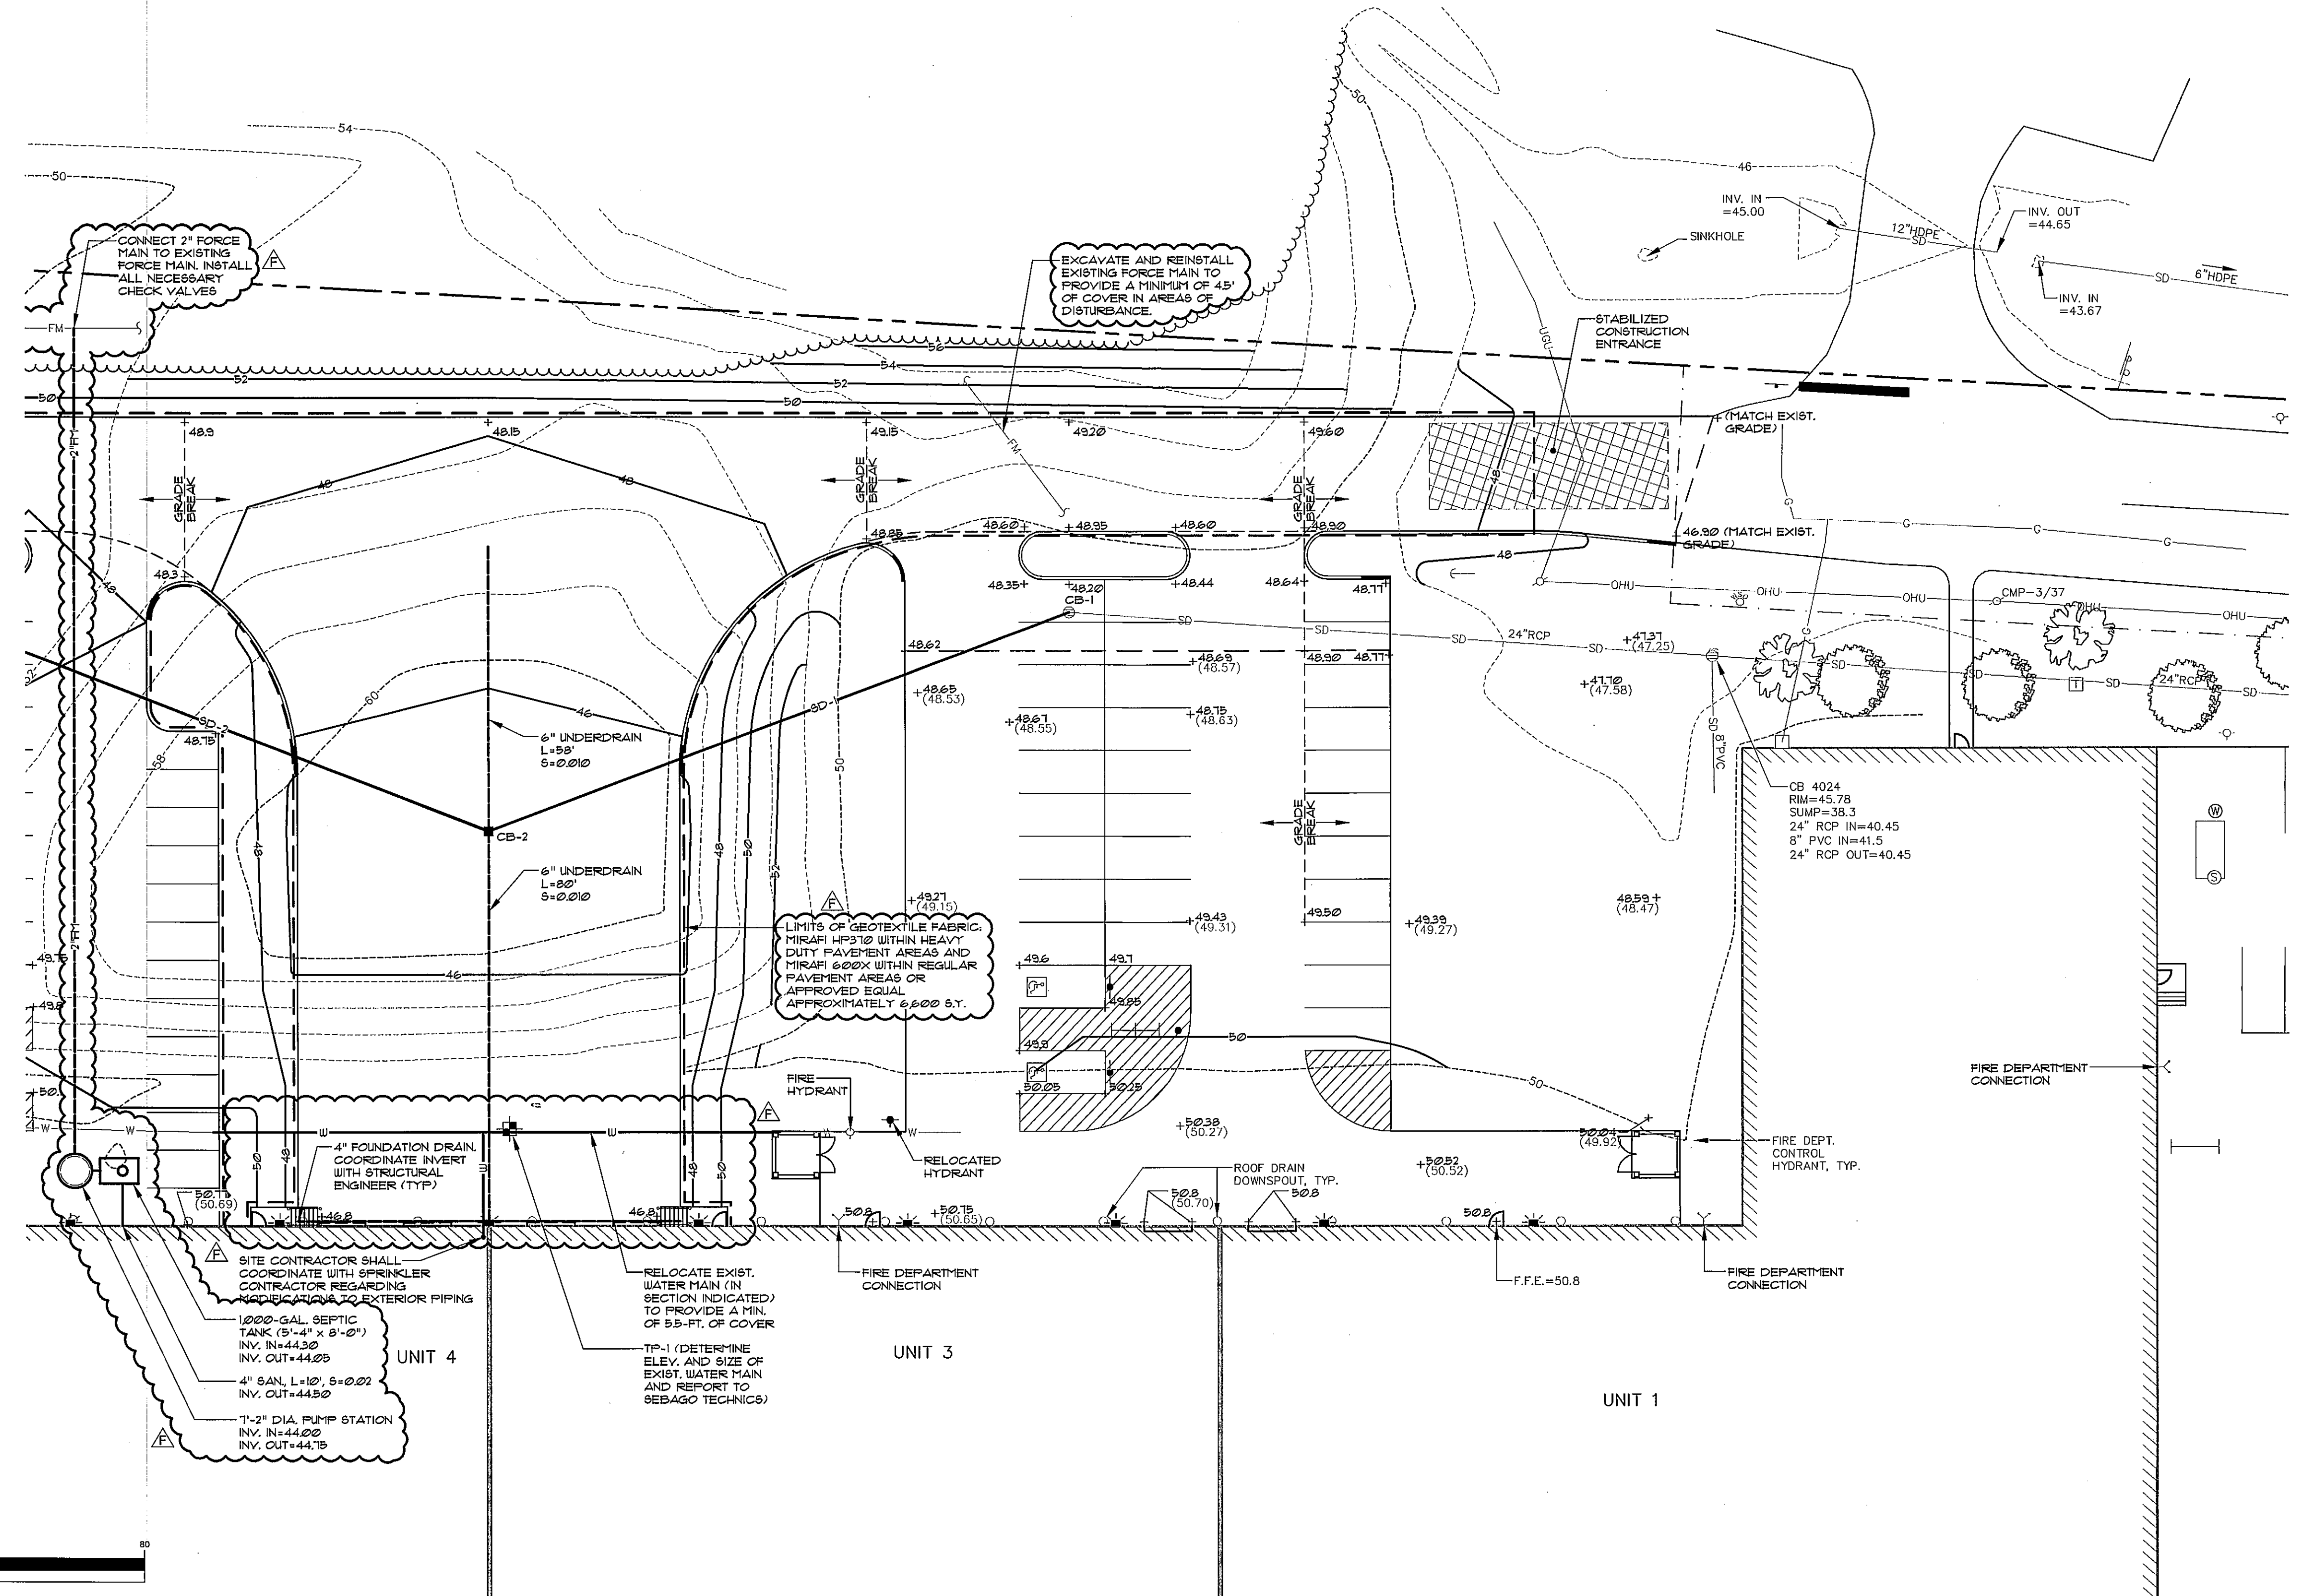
54
50
CONNECT 2" FORCE MAIN TO EXISTING FORCE MAIN. INSTALL ALL NECESSARY CHECK VALVES
F
FM
EXCAVATE AND REINSTALL EXISTING FORCE MAIN TO PROVIDE A MINIMUM OF 4.5' OF COVER IN AREAS OF DISTURBANCE.
46
INV. IN =45.00
SINKHOLE
12"HDPE SD
INV. OUT =44.65
SD 6"HDPE
INV. IN =43.67
STABILIZED CONSTRUCTION ENTRANCE
UGU
56
54
52
52
50
50
2"FM
48.9
48.15
49.15
49.20
49.60
(MATCH EXIST. GRADE)
GRADE BREAK
GRADE BREAK
GRADE BREAK
48
48
FM
48
48.85
48.60
48.95
48.60
48.90
46.90 (MATCH EXIST. GRADE)
G
G
G
G
48.3
48
48.35
48.20 CB-1
48.44
48.64
48.77
OHU
OHU
OHU
CMP-3/37
OHU
SD
SD
SD
24"RCP
SD
47.37 (47.25)
SD
24"RCP
SD
48.62
48.69 (48.57)
48.90
48.77
47.70 (47.58)
T
SD-2
48.75
46
6" UNDERDRAIN L=58' S=0.010
SD-1
48.65 (48.53)
48.67 (48.55)
48.75 (48.63)
8"PVC SD
58
60
50
CB 4024 RIM=45.78 SUMP=38.3 24" RCP IN=40.45 8" PVC IN=41.5 24" RCP OUT=40.45
W
CB-2
48
48
50
52
GRADE BREAK
S
6" UNDERDRAIN L=80' S=0.010
F
49.27 (49.15)
49.43 (49.31)
49.50
49.39 (49.27)
48.59 (48.47)
LIMITS OF GEOTEXTILE FABRIC: MIRAFI HP370 WITHIN HEAVY DUTY PAVEMENT AREAS AND MIRAFI 600X WITHIN REGULAR PAVEMENT AREAS OR APPROVED EQUAL APPROXIMATELY 6,600 S.Y.
49.75
2"FM
46
49.6
49.7
49.8
49.85
49.9
50
50.05
50.25
50
FIRE DEPARTMENT CONNECTION
50
FIRE HYDRANT
F
W
W
W
W
W
50.38 (50.27)
50.04 (49.92)
FIRE DEPT. CONTROL HYDRANT, TYP.
4" FOUNDATION DRAIN. COORDINATE INVERT WITH STRUCTURAL ENGINEER (TYP)
RELOCATED HYDRANT
ROOF DRAIN DOWNSPOUT, TYP.
50.52 (50.52)
50
48
48
50
50.8
50.75 (50.69)
46.8
46.8
50.8
50.75 (50.65)
50.8 (50.70)
50.8
50.8
F
SITE CONTRACTOR SHALL COORDINATE WITH SPRINKLER CONTRACTOR REGARDING MODIFICATIONS TO EXTERIOR PIPING
RELOCATE EXIST. WATER MAIN (IN SECTION INDICATED) TO PROVIDE A MIN. OF 5.5-FT. OF COVER
FIRE DEPARTMENT CONNECTION
F.F.E.=50.8
FIRE DEPARTMENT CONNECTION
1,000-GAL. SEPTIC TANK (5'-4" x 8'-0") INV. IN=44.30 INV. OUT=44.05
UNIT 4
TP-1 (DETERMINE ELEV. AND SIZE OF EXIST. WATER MAIN AND REPORT TO SEBAGO TECHNICS)
UNIT 3
UNIT 1
4" SAN, L=10', S=0.02 INV. OUT=44.50
7'-2" DIA. PUMP STATION INV. IN=44.00 INV. OUT=44.75
F
80